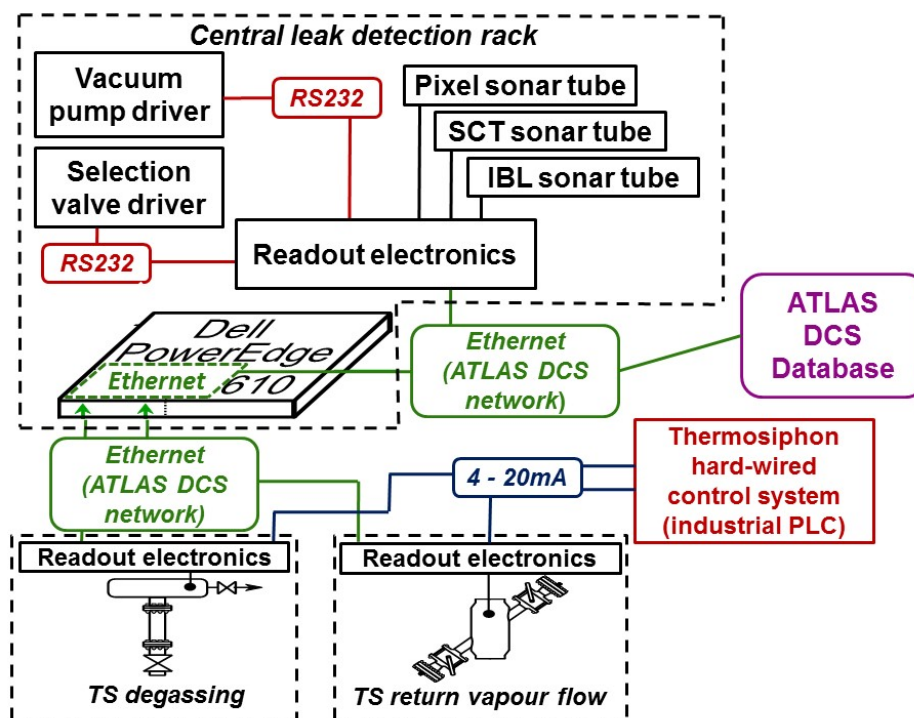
Central leak detection rack

Vacuum pump driver

RS232

Pixel sonar tube

SCT sonar tube

IBL sonar tube

Selection valve driver

RS232

Readout electronics

Dell PowerEdge 610

Ethernet

Ethernet (ATLAS DCS network)

ATLAS DCS Database

Ethernet (ATLAS DCS network)

4 - 20mA

Thermosiphon hard-wired control system (industrial PLC)

Readout electronics

Readout electronics

TS degassing

TS return vapour flow